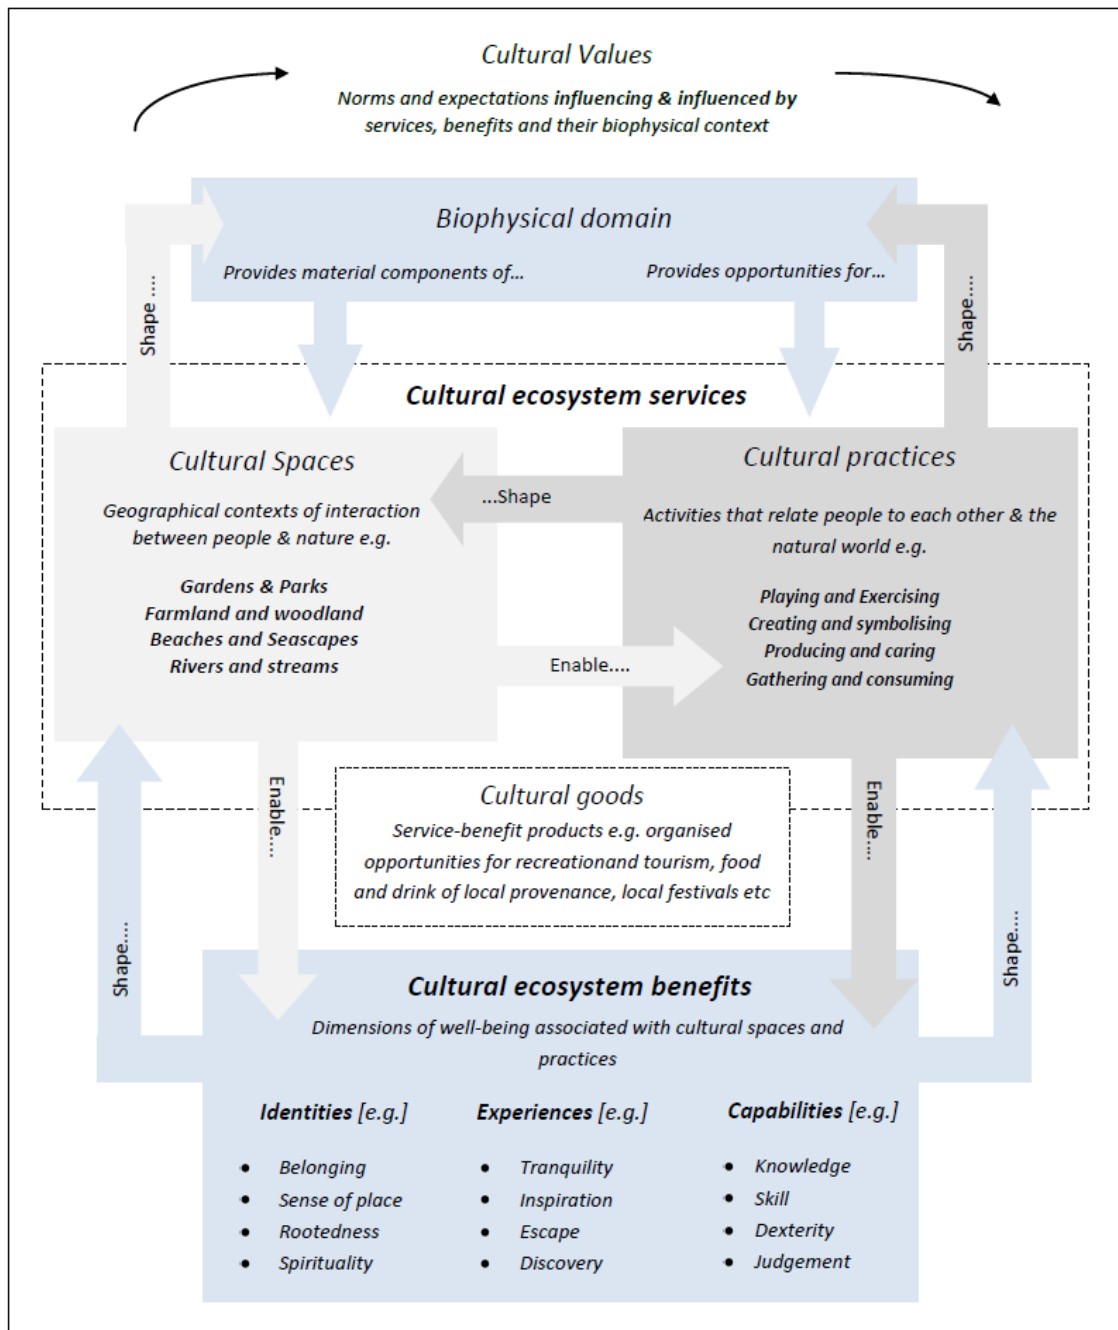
Cultural Values

Norms and expectations influencing & influenced by services, benefits and their biophysical context

Biophysical domain

Provides material components of...

Provides opportunities for...

Shape ....

Shape....

Cultural ecosystem services

Cultural Spaces

Geographical contexts of interaction between people & nature e.g.

Gardens & Parks
Farmland and woodland
Beaches and Seascapes
Rivers and streams

...Shape

Enable....

Cultural practices

Activities that relate people to each other & the natural world e.g.

Playing and Exercising
Creating and symbolising
Producing and caring
Gathering and consuming

Enable...

Cultural goods

Service-benefit products e.g. organised opportunities for recreationand tourism, food and drink of local provenance, local festivals etc

Enable...

Shape....

Shape....

Cultural ecosystem benefits

Dimensions of well-being associated with cultural spaces and practices

Identities [e.g.]
- Belonging
- Sense of place
- Rootedness
- Spirituality

Experiences [e.g.]
- Tranquility
- Inspiration
- Escape
- Discovery

Capabilities [e.g.]
- Knowledge
- Skill
- Dexterity
- Judgement